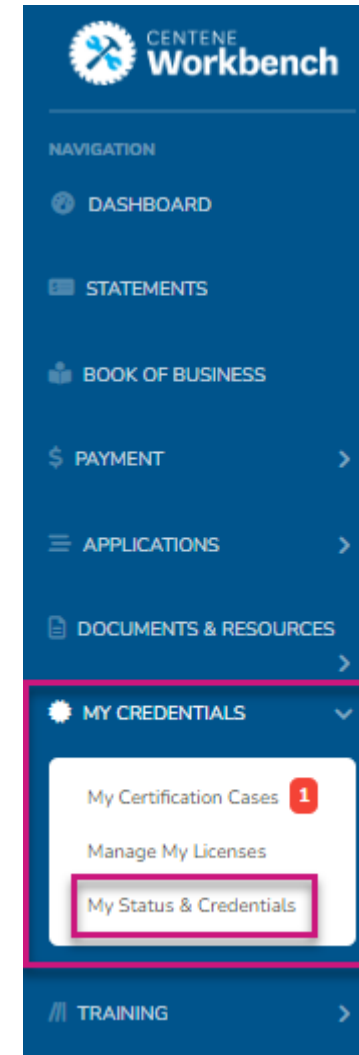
CENTENE
Workbench

NAVIGATION

DASHBOARD

STATEMENTS

BOOK OF BUSINESS

$ PAYMENT

APPLICATIONS

DOCUMENTS & RESOURCES

MY CREDENTIALS

My Certification Cases 1

Manage My Licenses

My Status & Credentials

TRAINING